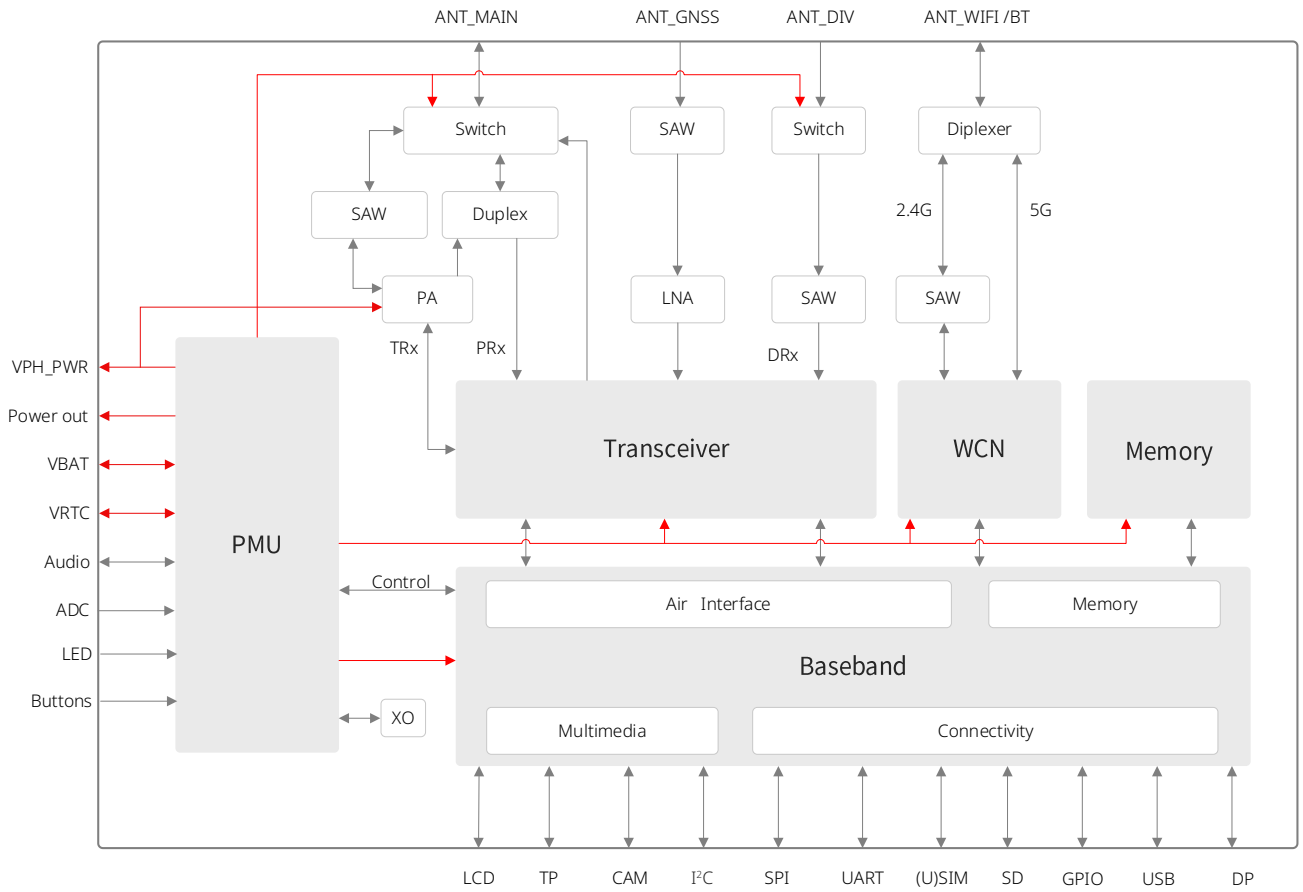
ANT_MAIN
ANT_GNSS
ANT_DIV
ANT_WIFI /BT

Switch
SAW
Switch
Diplexer

SAW
Duplex
2.4G
5G

PA
LNA
SAW
SAW

TRx
PRx
DRx

VPH_PWR
Power out
VBAT
VRTC
Audio
ADC
LED
Buttons

PMU

Transceiver
WCN
Memory

Control

Air Interface
Memory

Baseband

XO

Multimedia
Connectivity

LCD
TP
CAM
$I^2C$
SPI
UART
(U)SIM
SD
GPIO
USB
DP